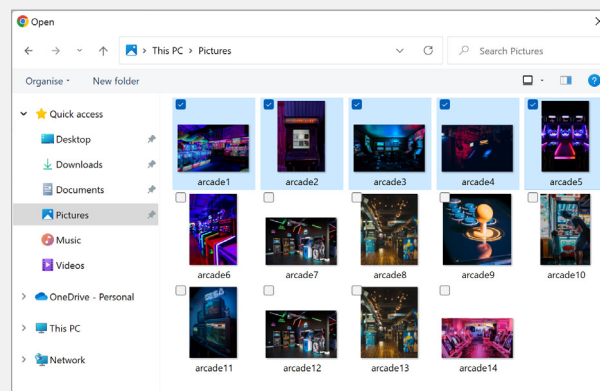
Open

This PC > Pictures

Search Pictures

Organise ▾ New folder

Quick access
Desktop
Downloads
Documents
Pictures
Music
Videos
OneDrive - Personal
This PC
Network

arcade1
arcade2
arcade3
arcade4
arcade5
arcade6
arcade7
arcade8
arcade9
arcade10
arcade11
arcade12
arcade13
arcade14